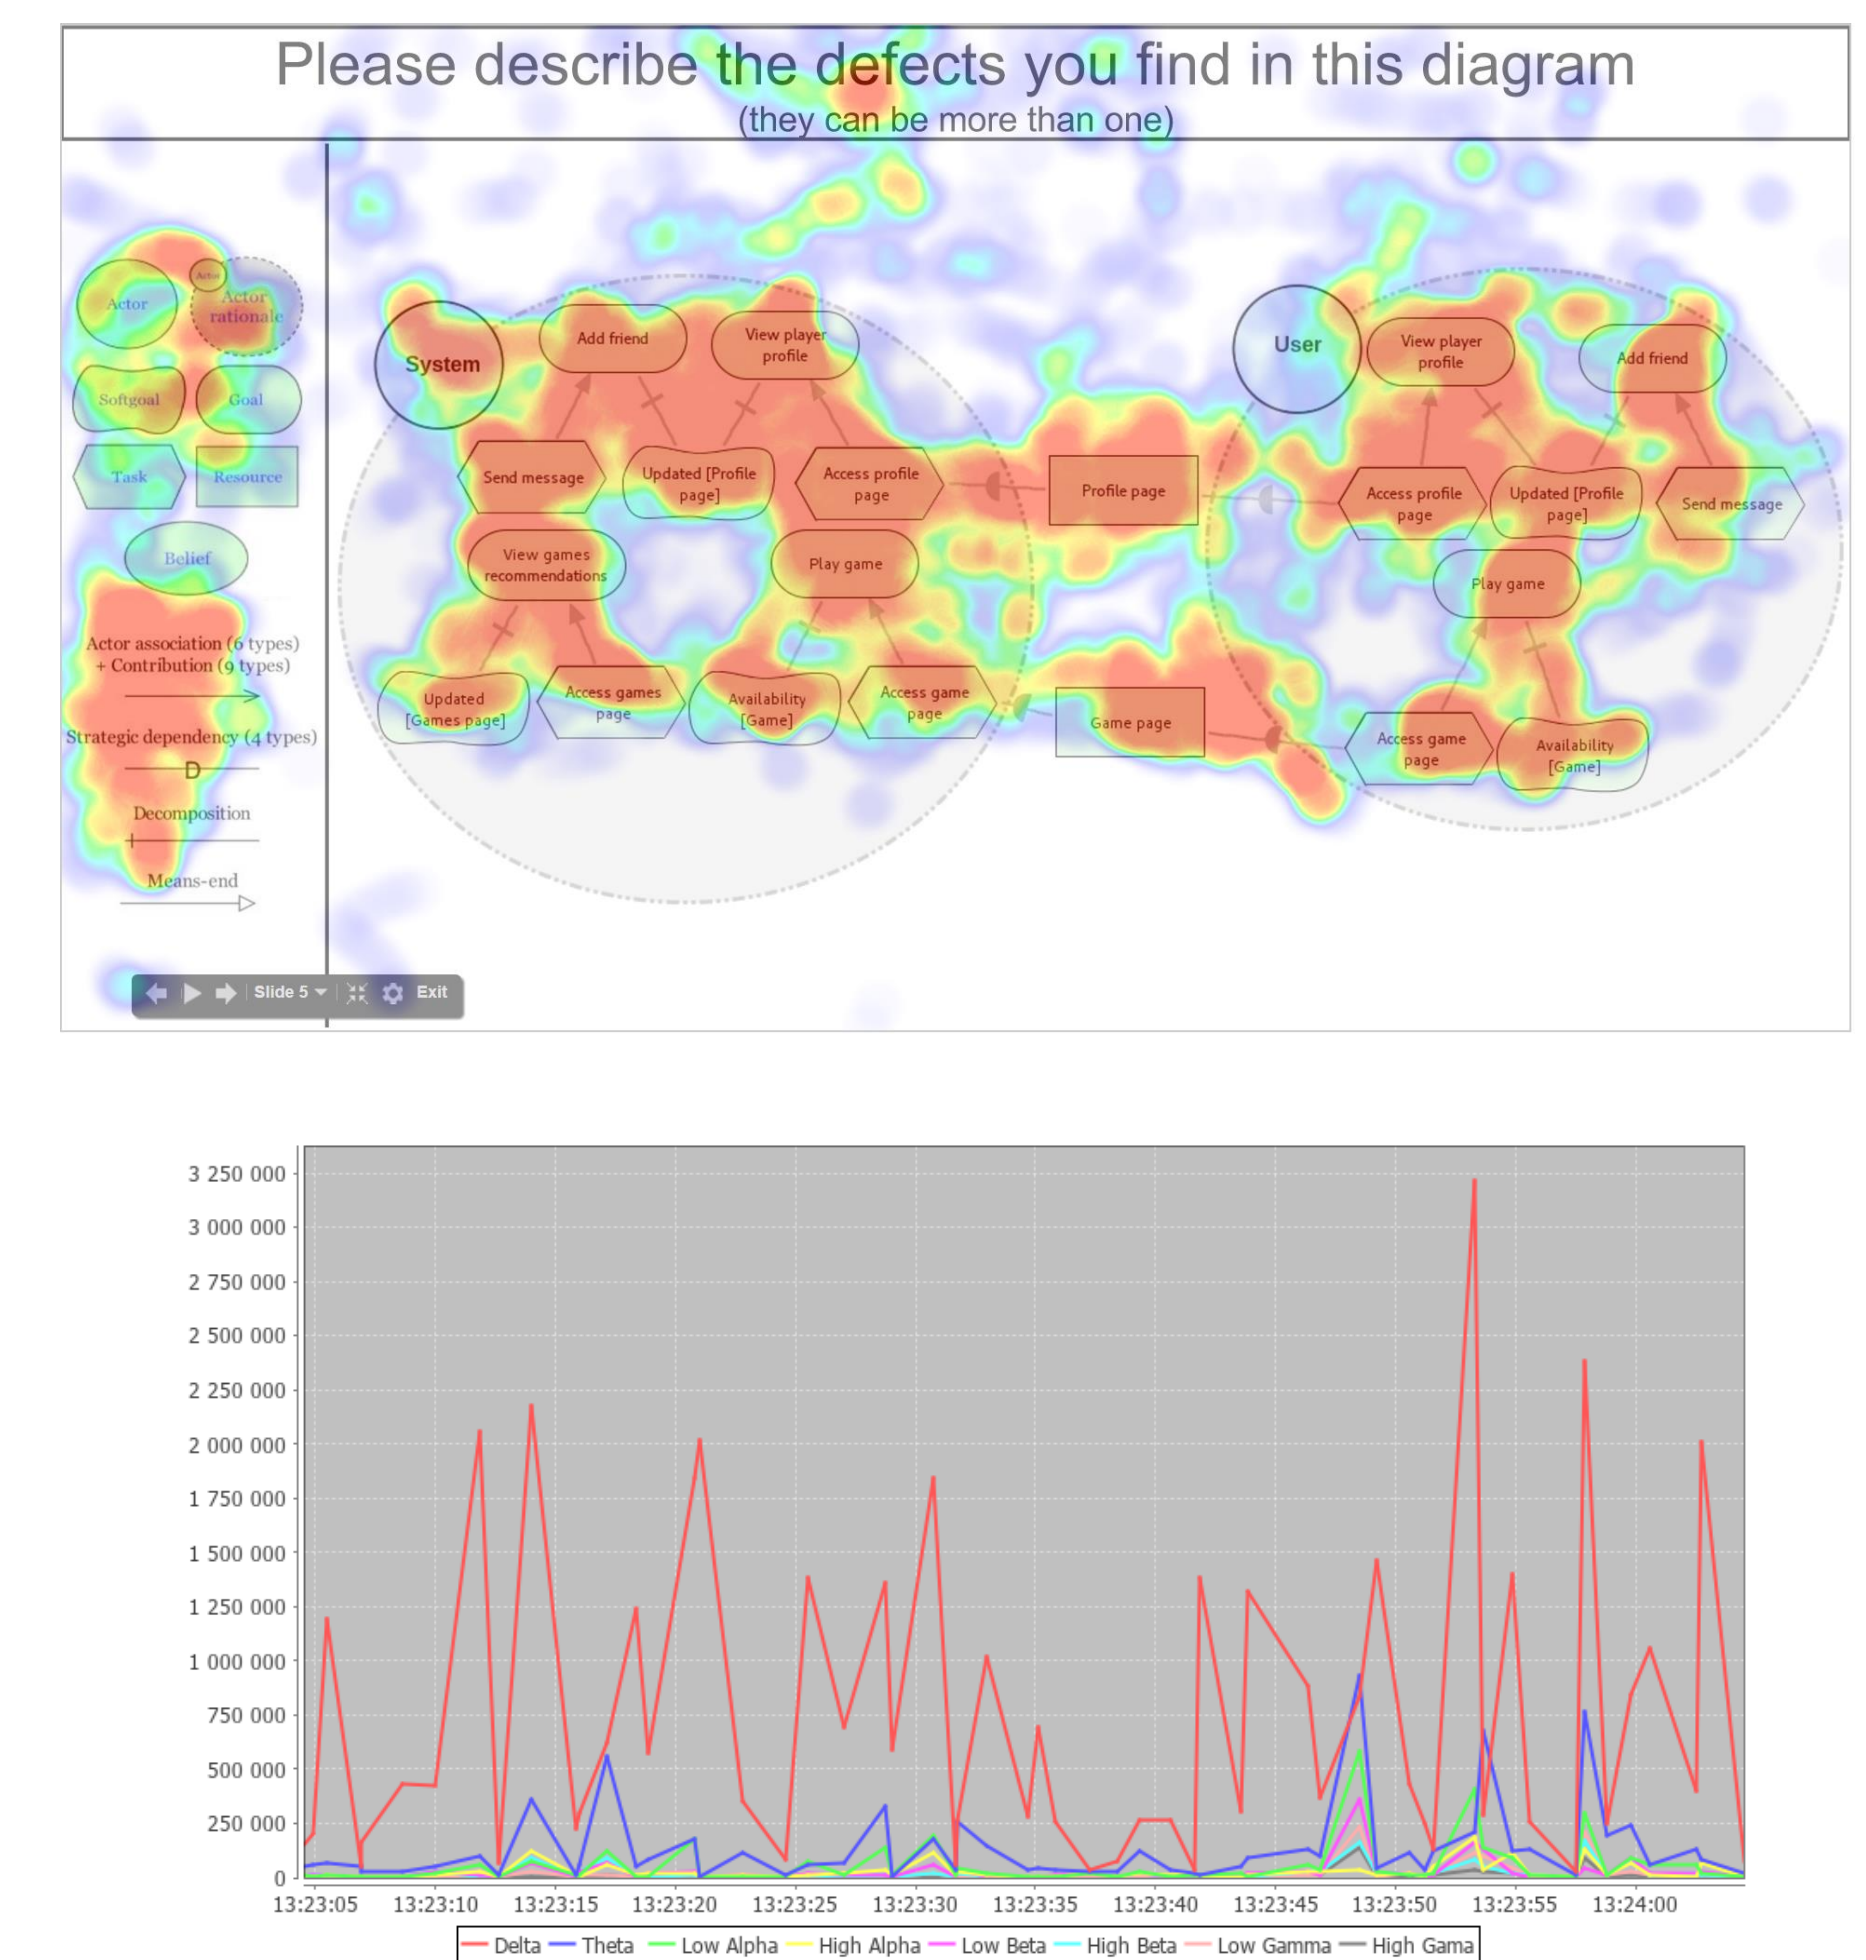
Please describe the defects you find in this diagram
(they can be more than one)

Actor
Actor
Actor rationale
Softgoal
Goal
Task
Resource
Belief
Actor association (6 types) + Contribution (9 types)
Strategic dependency (4 types)
D
Decomposition
Means-end

System
Add friend
View player profile
Send message
Updated [Profile page]
Access profile page
View games recommendations
Play game
Updated [Games page]
Access games page
Availability [Game]
Access game page
Profile page
Game page
User
View player profile
Add friend
Access profile page
Updated [Profile page]
Send message
Play game
Access game page
Availability [Game]

Slide 5 Exit

3 250 000
3 000 000
2 750 000
2 500 000
2 250 000
2 000 000
1 750 000
1 500 000
1 250 000
1 000 000
750 000
500 000
250 000
0
13:23:05 13:23:10 13:23:15 13:23:20 13:23:25 13:23:30 13:23:35 13:23:40 13:23:45 13:23:50 13:23:55 13:24:00

Delta Theta Low Alpha High Alpha Low Beta High Beta Low Gamma High Gama